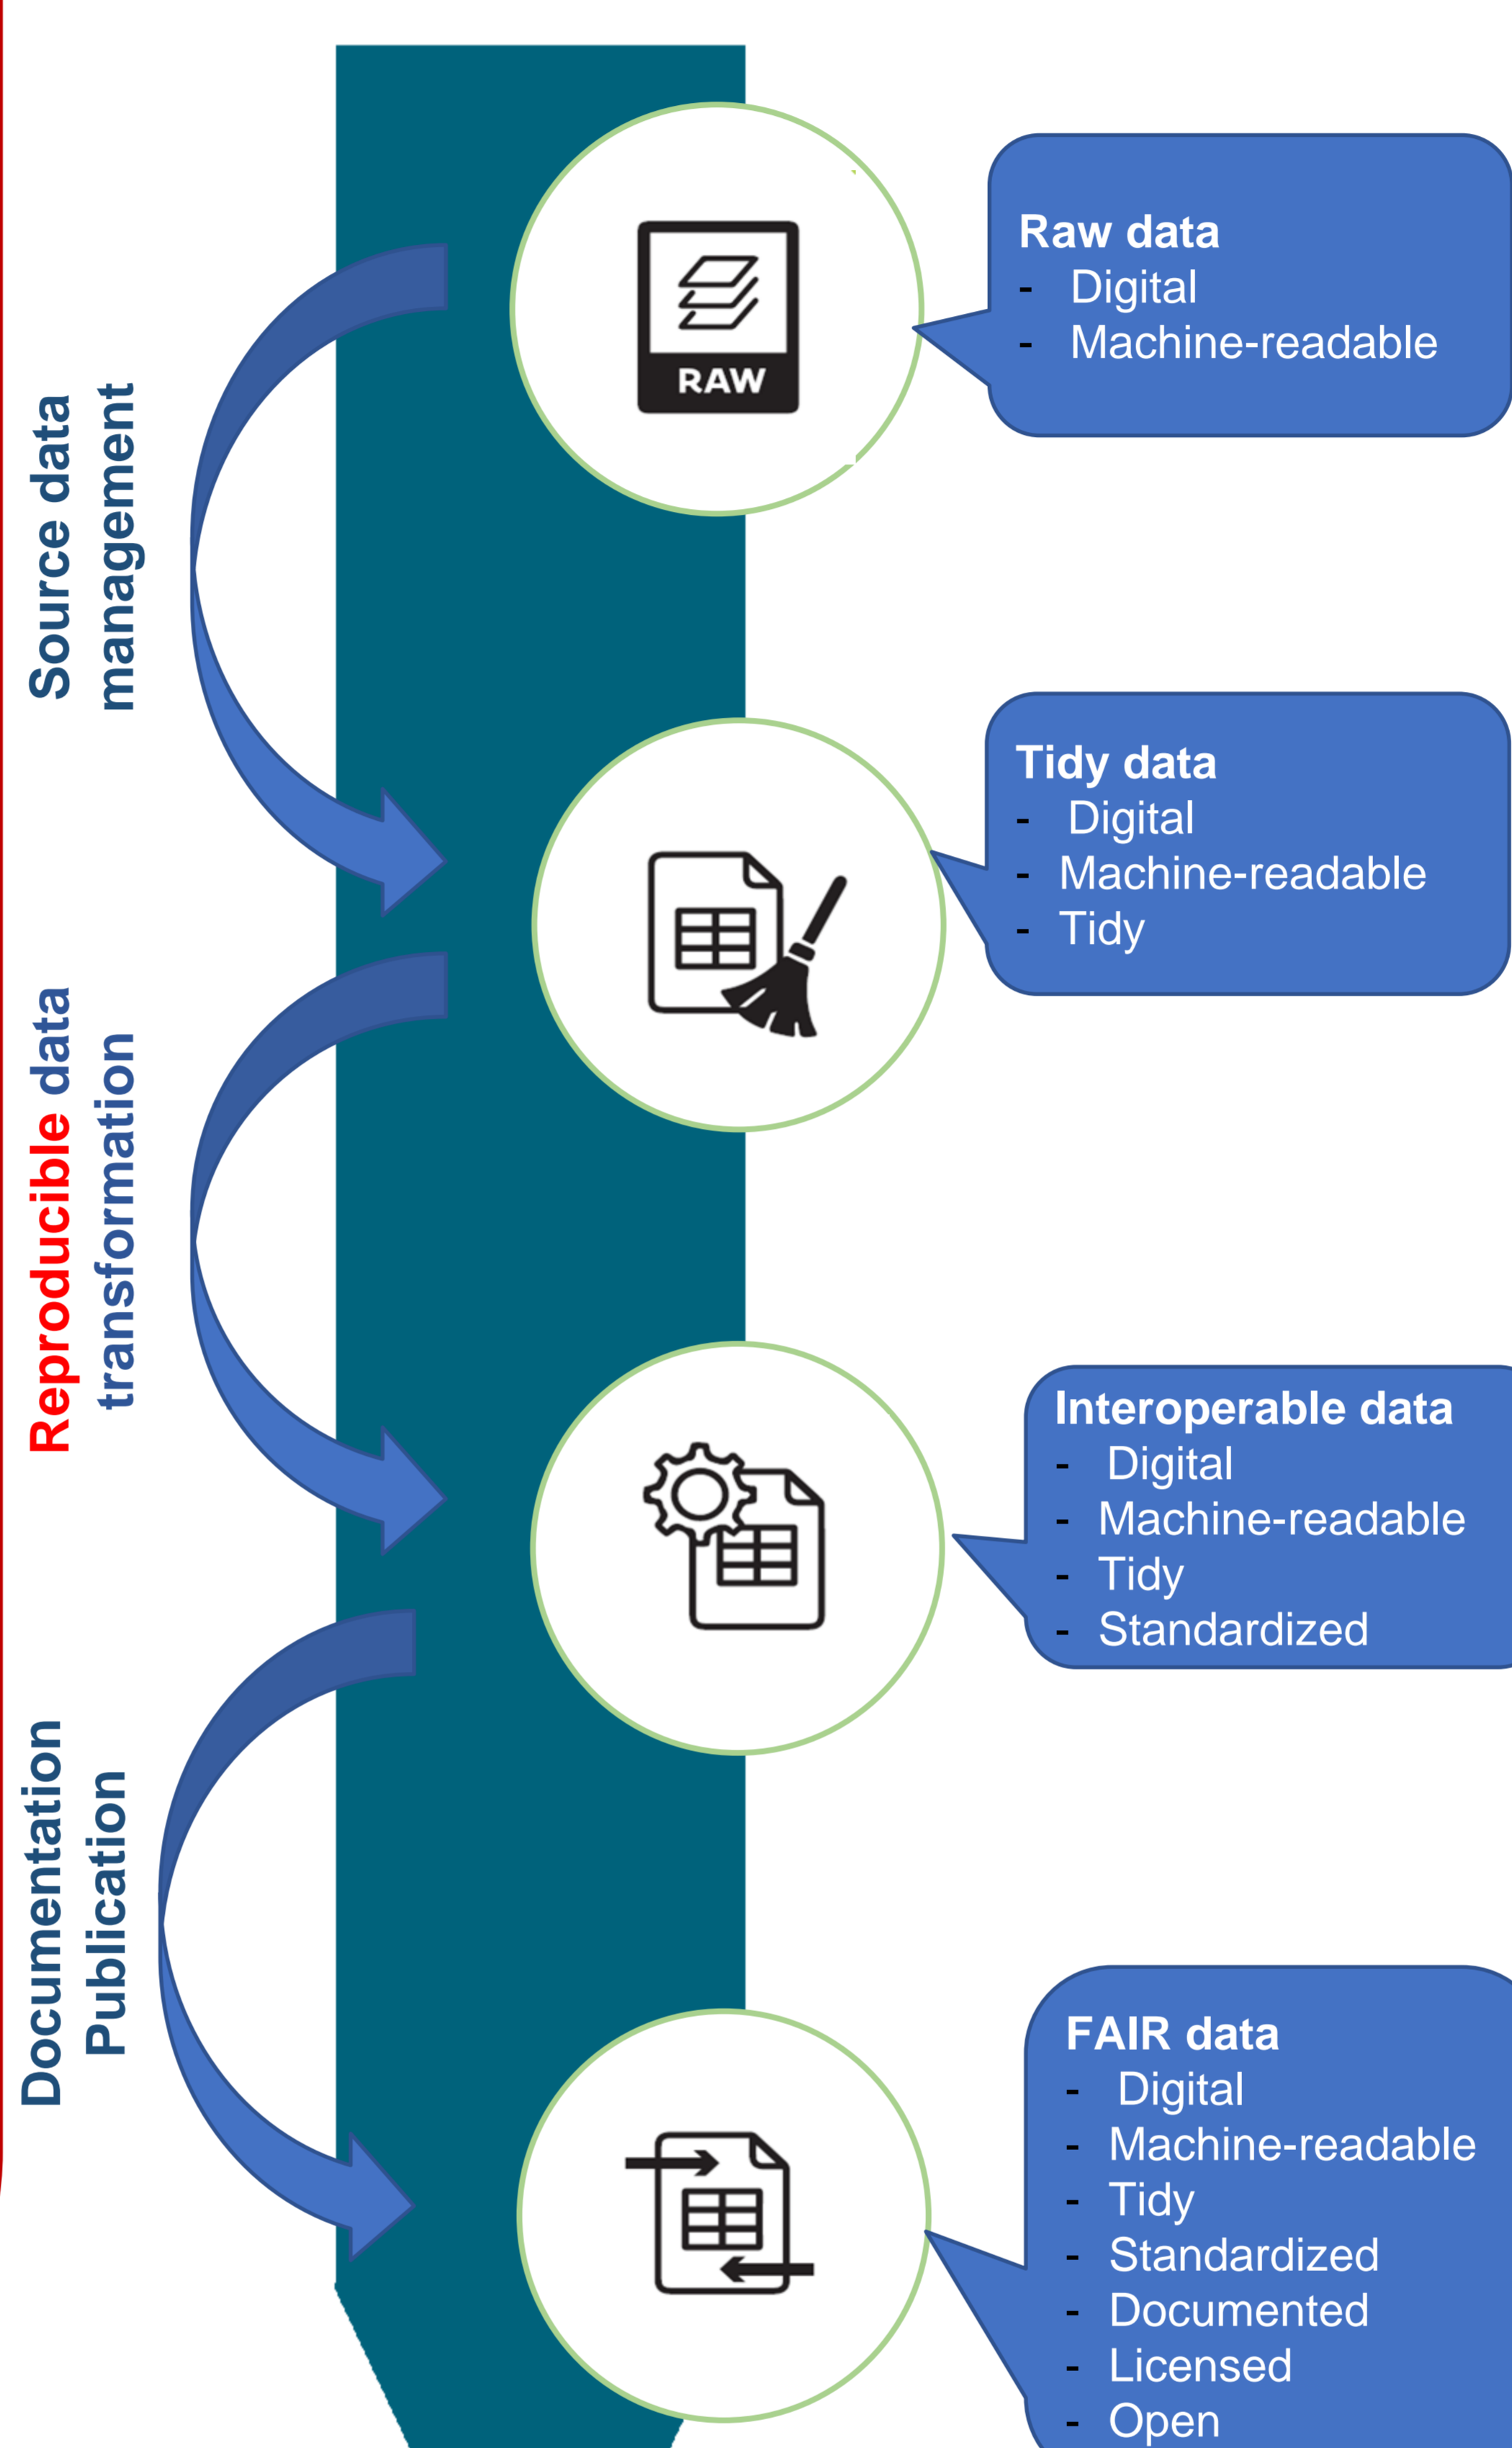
Source data management

Reproducible data transformation

Documentation Publication

RAW

Raw data
- Digital
- Machine-readable

Tidy data
- Digital
- Machine-readable
- Tidy

Interoperable data
- Digital
- Machine-readable
- Tidy
- Standardized

FAIR data
- Digital
- Machine-readable
- Tidy
- Standardized
- Documented
- Licensed
- Open